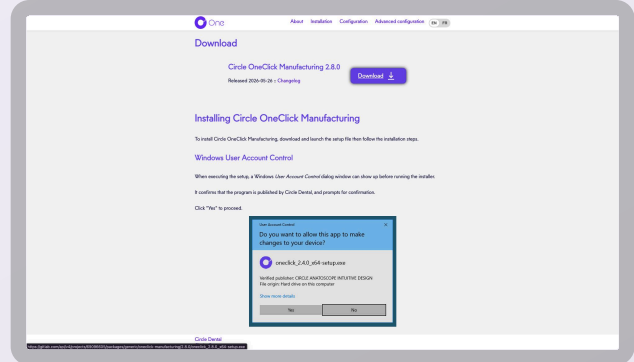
One

About Installation Configuration Advanced configuration EN FR

Download

Circle OneClick Manufacturing 2.8.0

Released 2026-05-26 | Changelog

Download

Installing Circle OneClick Manufacturing

To install Circle OneClick Manufacturing, download and launch the setup file then follow the installation steps.

Windows User Account Control

When executing the setup, a Windows *User Account Control* dialog window can show up before running the installer.

It confirms that the program is published by Circle Dental, and prompts for confirmation.

Click "Yes" to proceed.

User Account Control ×

Do you want to allow this app to make changes to your device?

oneclick_2.4.0_x64-setup.exe

Verified publisher: CIRCLE ANATOSCOPE INTUITIVE DESIGN
File origin: Hard drive on this computer

Show more details

Yes No

Circle Dental

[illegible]